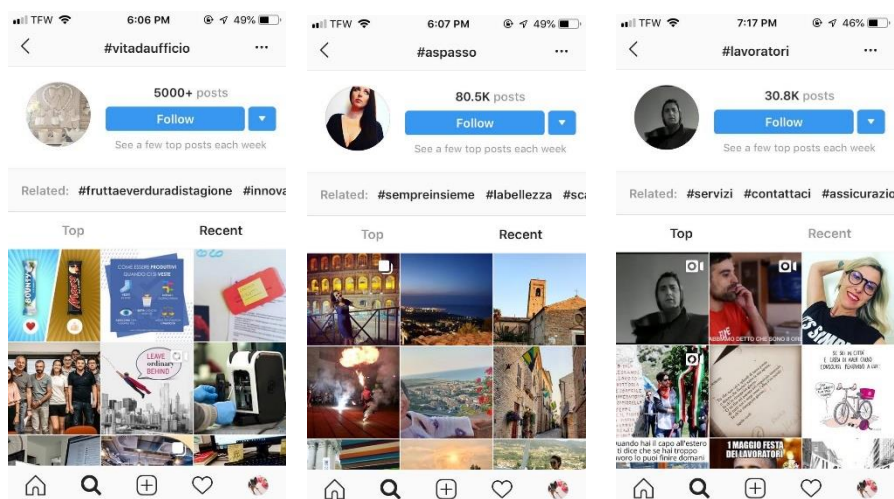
TFW 6:06 PM 49%

#vitadaufficio

5000+ posts

Follow

See a few top posts each week

Related: #fruttaeverduradistagione #innova

Top Recent

LEAVE ordinary BEHIND

TFW 6:07 PM 49%

#aspasso

80.5K posts

Follow

See a few top posts each week

Related: #sempreinsieme #labellezza #sc

Top Recent

TFW 7:17 PM 46%

#lavoratori

30.8K posts

Follow

See a few top posts each week

Related: #servizi #contattaci #assicurazio

Top Recent

1 MAGGIO FESTA DEI LAVORATORI